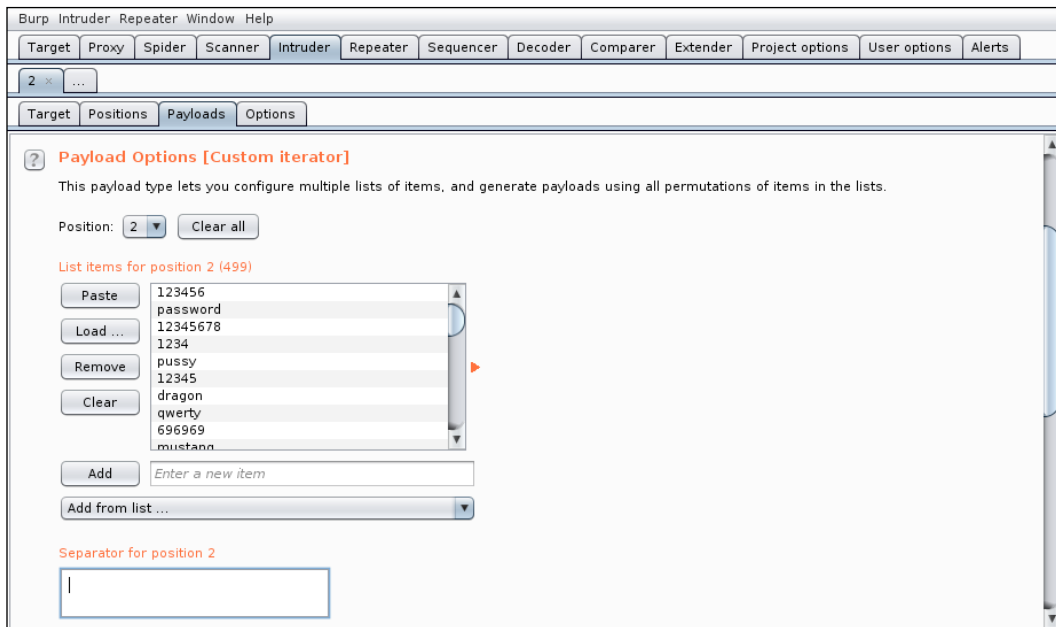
Burp Intruder Repeater Window Help

Target Proxy Spider Scanner Intruder Repeater Sequencer Decoder Comparer Extender Project options User options Alerts

2 × ...

Target Positions Payloads Options

?

Payload Options [Custom iterator]

This payload type lets you configure multiple lists of items, and generate payloads using all permutations of items in the lists.

Position: 2 Clear all

List items for position 2 (499)

Paste
Load ...
Remove
Clear

123456
password
12345678
1234
pussy
12345
dragon
qwerty
696969
mustang

Add Enter a new item

Add from list ...

Separator for position 2